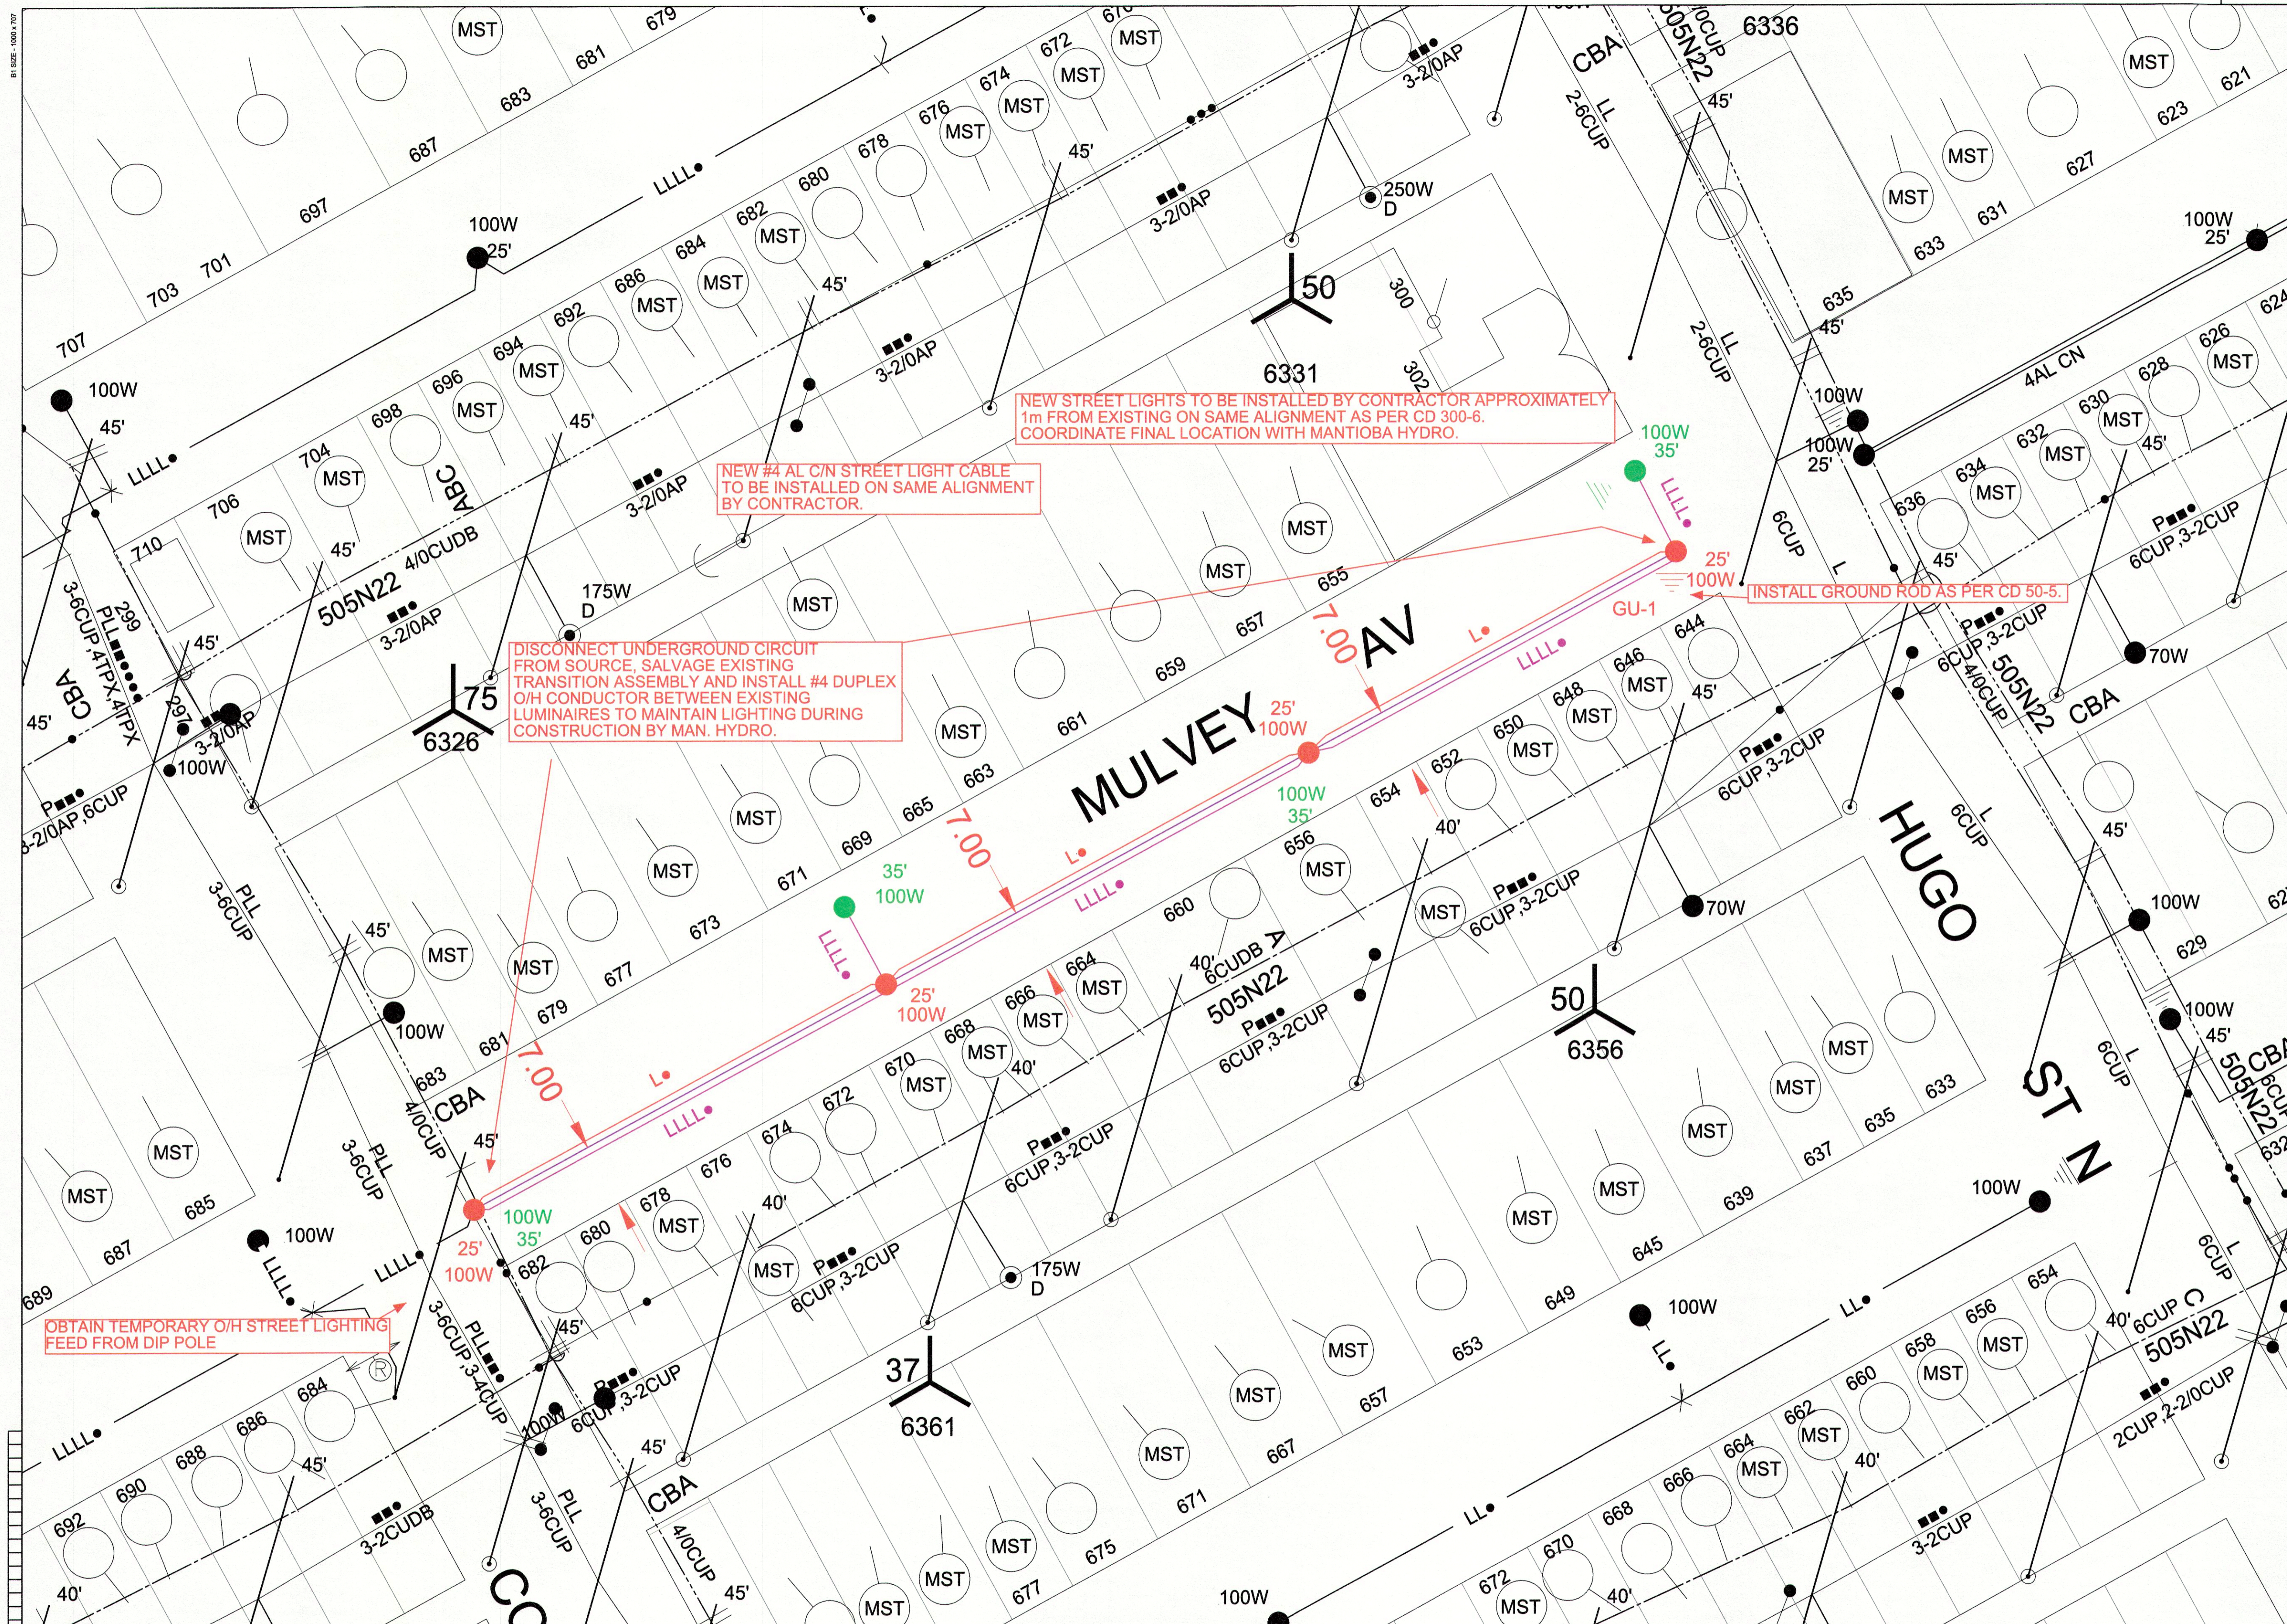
NEW STREET LIGHTS TO BE INSTALLED BY CONTRACTOR APPROXIMATELY 1m FROM EXISTING ON SAME ALIGNMENT AS PER CD 300-6. COORDINATE FINAL LOCATION WITH MANTIOBA HYDRO.

NEW #4 AL C/N STREET LIGHT CABLE TO BE INSTALLED ON SAME ALIGNMENT BY CONTRACTOR.

DISCONNECT UNDERGROUND CIRCUIT FROM SOURCE, SALVAGE EXISTING TRANSITION ASSEMBLY AND INSTALL #4 DUPLEX O/H CONDUCTOR BETWEEN EXISTING LUMINAIRES TO MAINTAIN LIGHTING DURING CONSTRUCTION BY MAN. HYDRO.

INSTALL GROUND ROD AS PER CD 50-5.

OBTAIN TEMPORARY O/H STREET LIGHTING FEED FROM DIP POLE

MULVEY AV

HUGO ST N

CBA
505N22
4/0CUDB
3-2/0AP
6CUP 3-2CUP
2-6CUP
3-6CUP
PLL
LL
LLLL
4AL CN
GU-1

100W 25'
100W 35'
250W D
175W D
70W
7.00
7.00
7.00
7.00

50 6331
75 6326
50 6356
37 6361
6336

MST